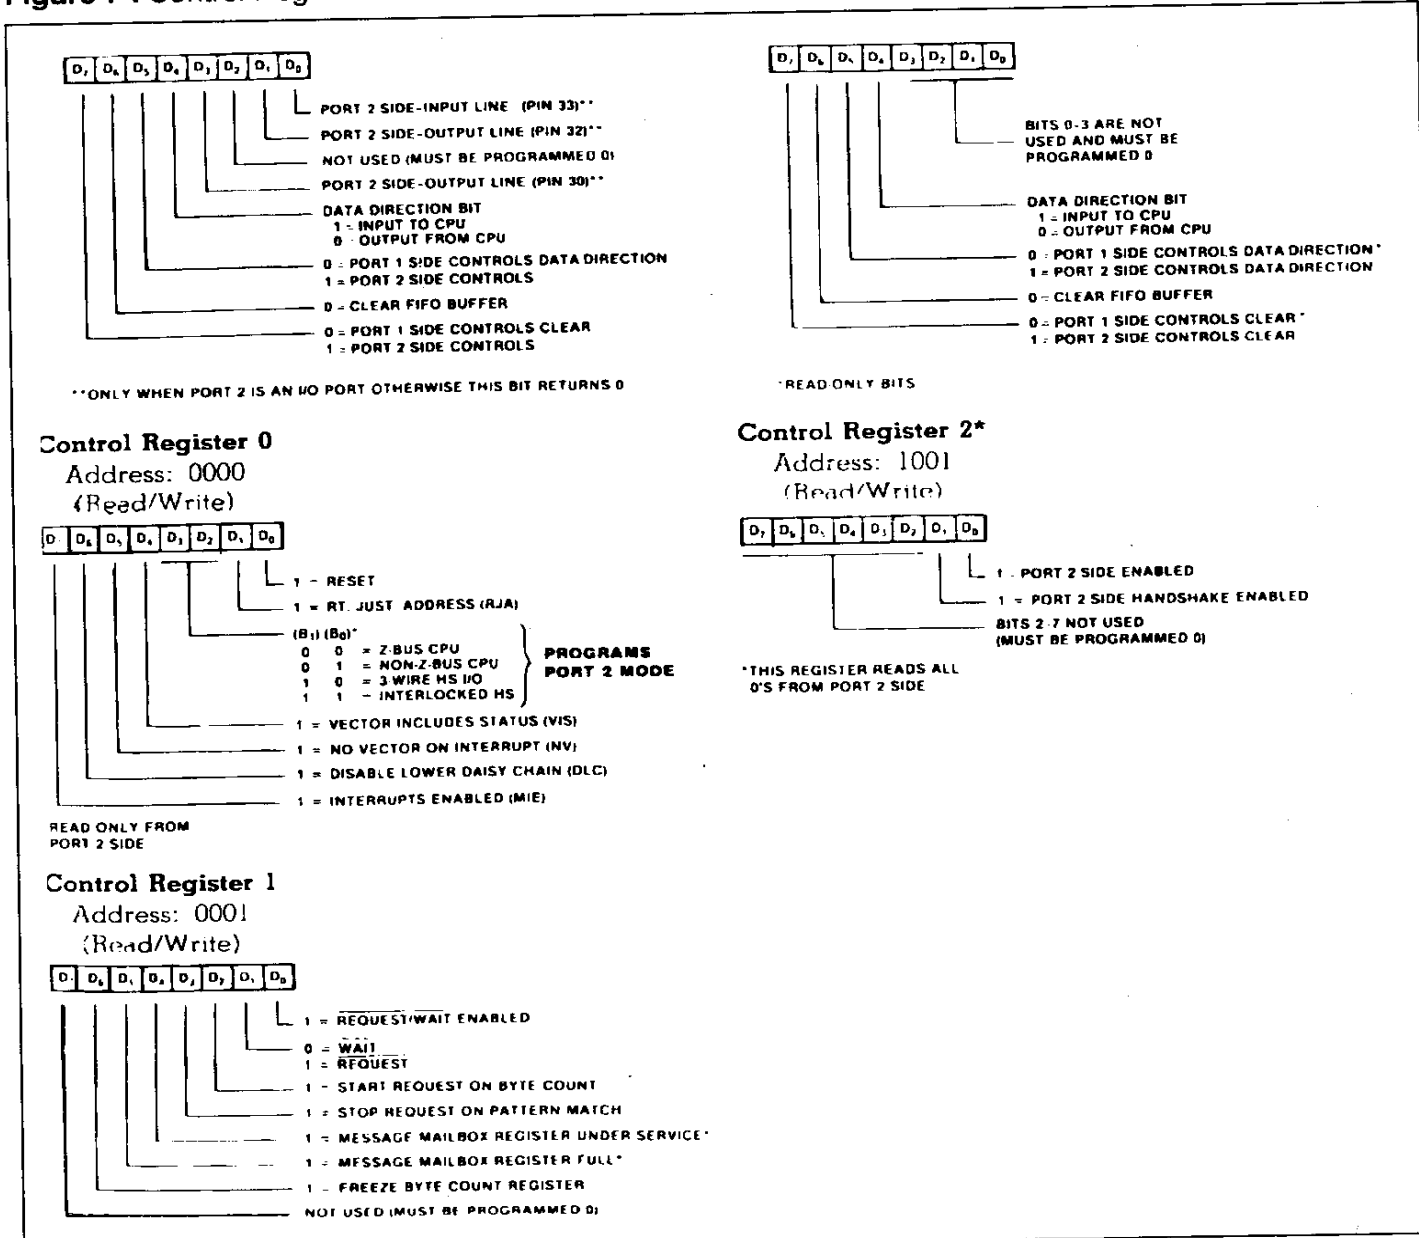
Figure 7. Control Reg

$D_7$ $D_6$ $D_5$ $D_4$ $D_3$ $D_2$ $D_1$ $D_0$

PORT 2 SIDE-INPUT LINE (PIN 33)**
PORT 2 SIDE-OUTPUT LINE (PIN 32)**
NOT USED (MUST BE PROGRAMMED 0)
PORT 2 SIDE-OUTPUT LINE (PIN 30)**
DATA DIRECTION BIT
1 = INPUT TO CPU
0 = OUTPUT FROM CPU
0 = PORT 1 SIDE CONTROLS DATA DIRECTION
1 = PORT 2 SIDE CONTROLS
0 = CLEAR FIFO BUFFER
0 = PORT 1 SIDE CONTROLS CLEAR
1 = PORT 2 SIDE CONTROLS

**ONLY WHEN PORT 2 IS AN I/O PORT OTHERWISE THIS BIT RETURNS 0

Control Register 0
Address: 0000
(Read/Write)

$D_7$ $D_6$ $D_5$ $D_4$ $D_3$ $D_2$ $D_1$ $D_0$

1 = RESET
1 = RT. JUST ADDRESS (RJA)
$(B_1)$ $(B_0)$*
0 0 = Z-BUS CPU
0 1 = NON-Z-BUS CPU
1 0 = 3-WIRE HS I/O
1 1 = INTERLOCKED HS
PROGRAMS PORT 2 MODE
1 = VECTOR INCLUDES STATUS (VIS)
1 = NO VECTOR ON INTERRUPT (NV)
1 = DISABLE LOWER DAISY CHAIN (DLC)
1 = INTERRUPTS ENABLED (MIE)

READ ONLY FROM PORT 2 SIDE

Control Register 1
Address: 0001
(Read/Write)

$D_7$ $D_6$ $D_5$ $D_4$ $D_3$ $D_2$ $D_1$ $D_0$

1 = $\overline{REQUEST}/\overline{WAIT}$ ENABLED
0 = $\overline{WAIT}$
1 = $\overline{REQUEST}$
1 = START REQUEST ON BYTE COUNT
1 = STOP REQUEST ON PATTERN MATCH
1 = MESSAGE MAILBOX REGISTER UNDER SERVICE*
1 = MESSAGE MAILBOX REGISTER FULL*
1 = FREEZE BYTE COUNT REGISTER
NOT USED (MUST BE PROGRAMMED 0)

$D_7$ $D_6$ $D_5$ $D_4$ $D_3$ $D_2$ $D_1$ $D_0$

BITS 0-3 ARE NOT USED AND MUST BE PROGRAMMED 0
DATA DIRECTION BIT
1 = INPUT TO CPU
0 = OUTPUT FROM CPU
0 = PORT 1 SIDE CONTROLS DATA DIRECTION*
1 = PORT 2 SIDE CONTROLS DATA DIRECTION
0 = CLEAR FIFO BUFFER
0 = PORT 1 SIDE CONTROLS CLEAR*
1 = PORT 2 SIDE CONTROLS CLEAR

*READ ONLY BITS

Control Register 2*
Address: 1001
(Read/Write)

$D_7$ $D_6$ $D_5$ $D_4$ $D_3$ $D_2$ $D_1$ $D_0$

1 = PORT 2 SIDE ENABLED
1 = PORT 2 SIDE HANDSHAKE ENABLED
BITS 2-7 NOT USED (MUST BE PROGRAMMED 0)

*THIS REGISTER READS ALL 0'S FROM PORT 2 SIDE